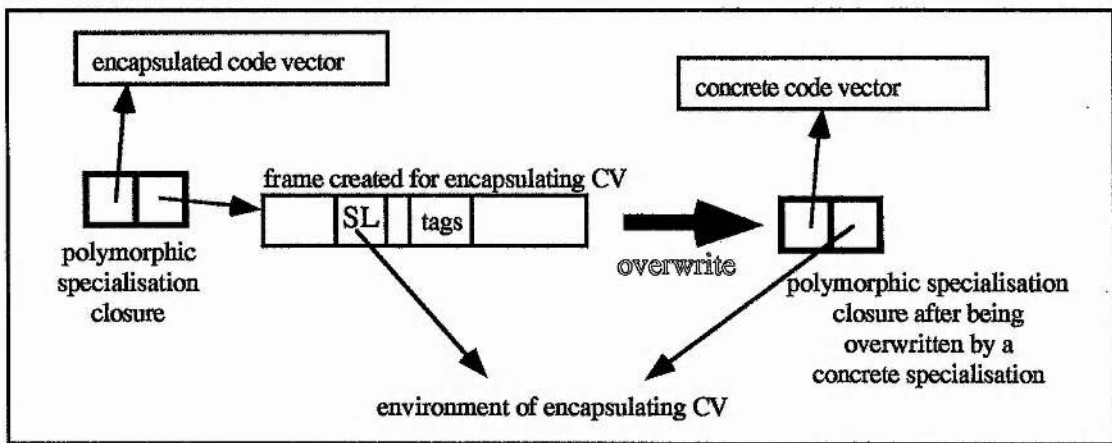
encapsulated code vector

concrete code vector

frame created for encapsulating CV

SL

tags

overwrite

polymorphic specialisation closure

polymorphic specialisation closure after being overwritten by a concrete specialisation

environment of encapsulating CV